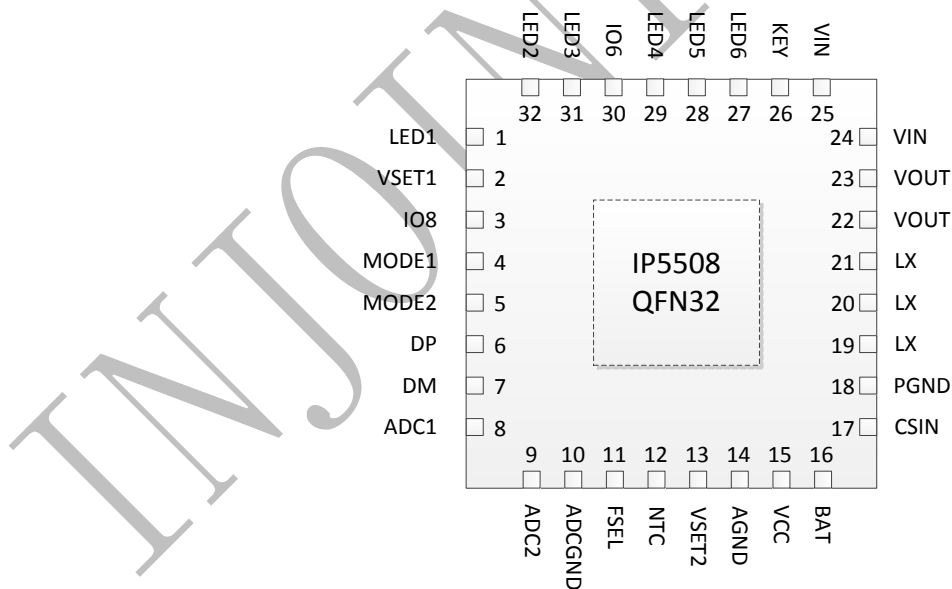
LED2 LED3 IO6 LED4 LED5 LED6 KEY VIN

32 31 30 29 28 27 26 25

LED1 1
VSET1 2
IO8 3
MODE1 4
MODE2 5
DP 6
DM 7
ADC1 8

24 VIN
23 VOUT
22 VOUT
21 LX
20 LX
19 LX
18 PGND
17 CSIN

IP5508
QFN32

9 10 11 12 13 14 15 16

ADC2 ADCGND FSEL NTC VSET2 AGND VCC BAT

INJOINIC